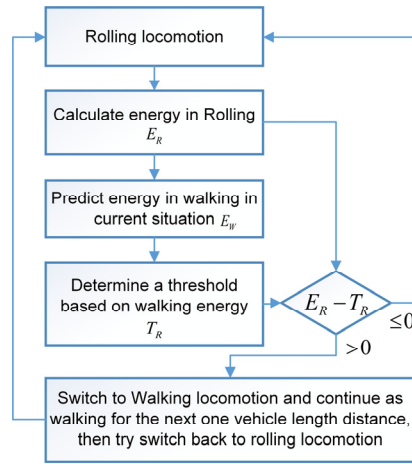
Rolling locomotion

Calculate energy in Rolling $E_R$

Predict energy in walking in current situation $E_W$

Determine a threshold based on walking energy $T_R$

$E_R - T_R$

$\leq 0$

$> 0$

Switch to Walking locomotion and continue as walking for the next one vehicle length distance, then try switch back to rolling locomotion